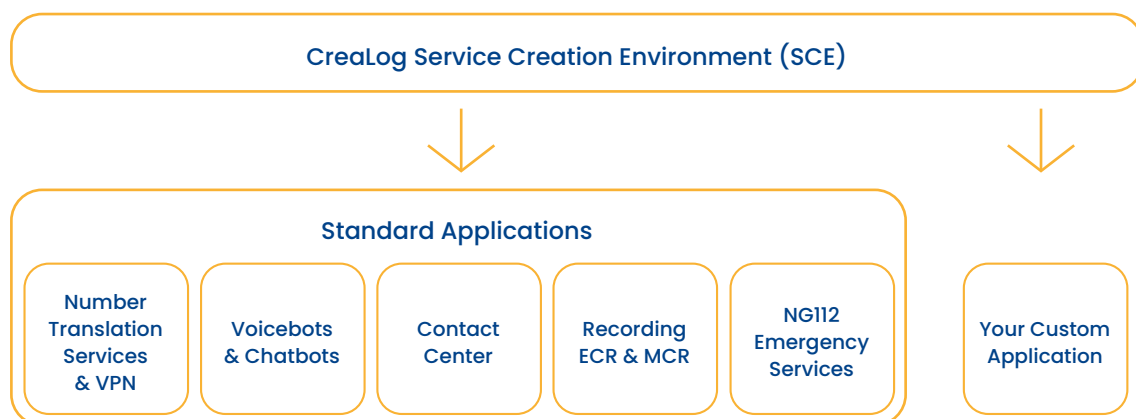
CreaLog Service Creation Environment (SCE)

Standard Applications

Number Translation Services & VPN

Voicebots & Chatbots

Contact Center

Recording ECR & MCR

NG112 Emergency Services

Your Custom Application